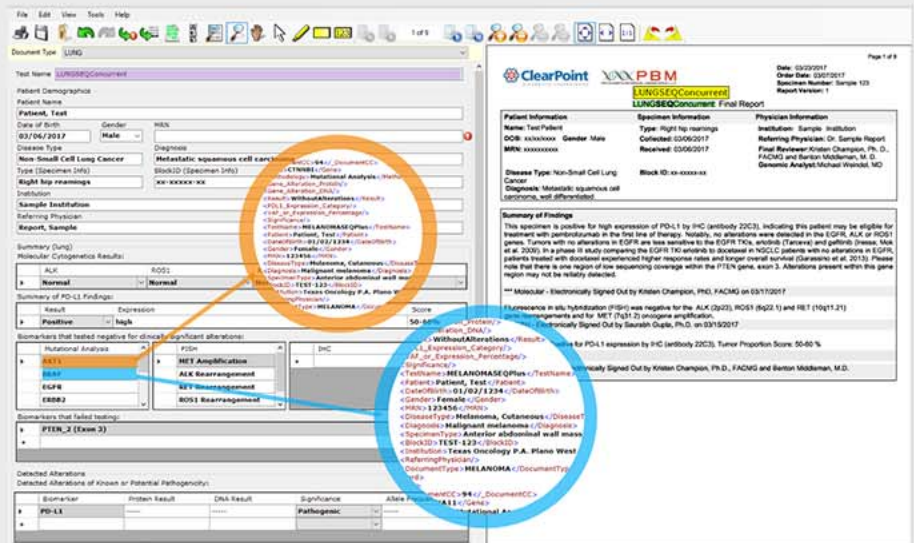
File Edit View Tools Help

1 of 5

Document Type: LUNG

Test Name: LUNGSEQConcurrent

Patient Demographics
Patient Name
Patient, Test
Date of Birth | Gender | MRN
03/06/2017 | Male
Disease Type | Diagnosis
Non-Small Cell Lung Cancer | Metastatic squamous cell carcinoma
Type (Specimen Info) | BlockID (Specimen Info)
Right hip reamings | xx-xxxxx-xx
Institution
Sample Institution
Referring Physician
Report, Sample

Summary (lung)
Molecular Cytogenetics Results:

| ALK | ROS1 |
|---|---|
| Normal | Normal |

Summary of PD-L1 Findings:

| Result | Expression | Score |
|---|---|---|
| Positive | high | 50-60% |

Biomarkers that tested negative for clinically significant alterations:

| Mutational Analysis | FISH | IHC |
|---|---|---|
| AKT1 | MET Amplification | |
| BRAF | ALK Rearrangement | |
| EGFR | RET Rearrangement | |
| ERBB2 | ROS1 Rearrangement | |

Biomarkers that failed testing:
PTEN_2 (Exon 3)

Detected Alterations
Detected Alterations of Known or Potential Pathogenicity:

| Biomarker | Protein Result | DNA Result | Significance | Allele Frequency |
|---|---|---|---|---|
| PD-L1 | | | Pathogenic | |

<DocumentCC>94</DocumentCC>
<Gene>CTNNB1</Gene>
<Methodology>Mutational Analysis</Methodology>
<Gene_Alteration_Details/>
<Gene_Alteration_DNA/>
<Result>WithoutAlterations</Result>
<PDL1_Expression_Category/>
<VAF_or_Expression_Percentage/>
<Significance/>
<TestName>MELANOMASEQPlus</TestName>
<Patient>Patient, Test</Patient>
<DateOfBirth>01/02/1234</DateOfBirth>
<Gender>Female</Gender>
<MRN>123456</MRN>
<DiseaseType>Melanoma, Cutaneous</DiseaseType>
<Diagnosis>Malignant melanoma</Diagnosis>
<SpecimenType>Anterior abdominal wall mass</SpecimenType>
<BlockID>TEST-123</BlockID>
<Institution>Texas Oncology P.A. Plano West</Institution>
<ReferringPhysician/>
<DocumentType>MELANOMA</DocumentType>
<DocumentCC>94</DocumentCC>
<Gene>AKT1</Gene>
<Methodology>Mutational An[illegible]

Page 1 of 9
ClearPoint | PBM
Date: 03/23/2017
Order Date: 03/07/2017
Specimen Number: Sample 123
Report Version: 1
LUNGSEQConcurrent
LUNGSEQConcurrent: Final Report

Patient Information | Specimen Information | Physician Information
Name: Test Patient | Type: Right hip reamings | Institution: Sample Institution
DOB: xx/xx/xxxx Gender: Male | Collected: 03/06/2017 | Referring Physician: Dr. Sample Report
MRN: xxxxxxxxx | Received: 03/06/2017 | Final Reviewer: Kristen Champion, Ph.D., FACMG and Benton Middleman, M.D.
Genomic Analyst: Michael Weindel, MD
Disease Type: Non-Small Cell Lung Cancer | Block ID: xx-xxxxx-xx
Diagnosis: Metastatic squamous cell carcinoma, well differentiated.

Summary of Findings
This specimen is positive for high expression of PD-L1 by IHC (antibody 22C3), indicating this patient may be eligible for treatment with pembrolizumab in the first line of therapy. Notably, no alterations were detected in the EGFR, ALK or ROS1 genes. Tumors with no alterations in EGFR are less sensitive to the EGFR TKIs, erlotinib (Tarceva) and gefitinib (Iressa; Mok et al. 2009). In a phase III study comparing the EGFR TKI erlotinib to docetaxel in NSCLC patients with no alterations in EGFR, patients treated with docetaxel experienced higher response rates and longer overall survival (Garassino et al. 2013). Please note that there is one region of low sequencing coverage within the PTEN gene, exon 3. Alterations present within this gene region may not be reliably detected.

*** Molecular - Electronically Signed Out by Kristen Champion, Ph.D., FACMG on 03/17/2017

Fluorescence in situ hybridization (FISH) was negative for the ALK (2p23), ROS1 (6q22.1) and RET (10q11.21) gene rearrangements and for MET (7q31.2) oncogene amplification.
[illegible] Signed Out by Saurabh Gupta, Ph.D. on 03/15/2017
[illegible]ive for PD-L1 expression by IHC (antibody 22C3). Tumor Proportion Score: 50-60 %
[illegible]ectronically Signed Out by Kristen Champion, Ph.D., FACMG and Benton Middleman, M.D.